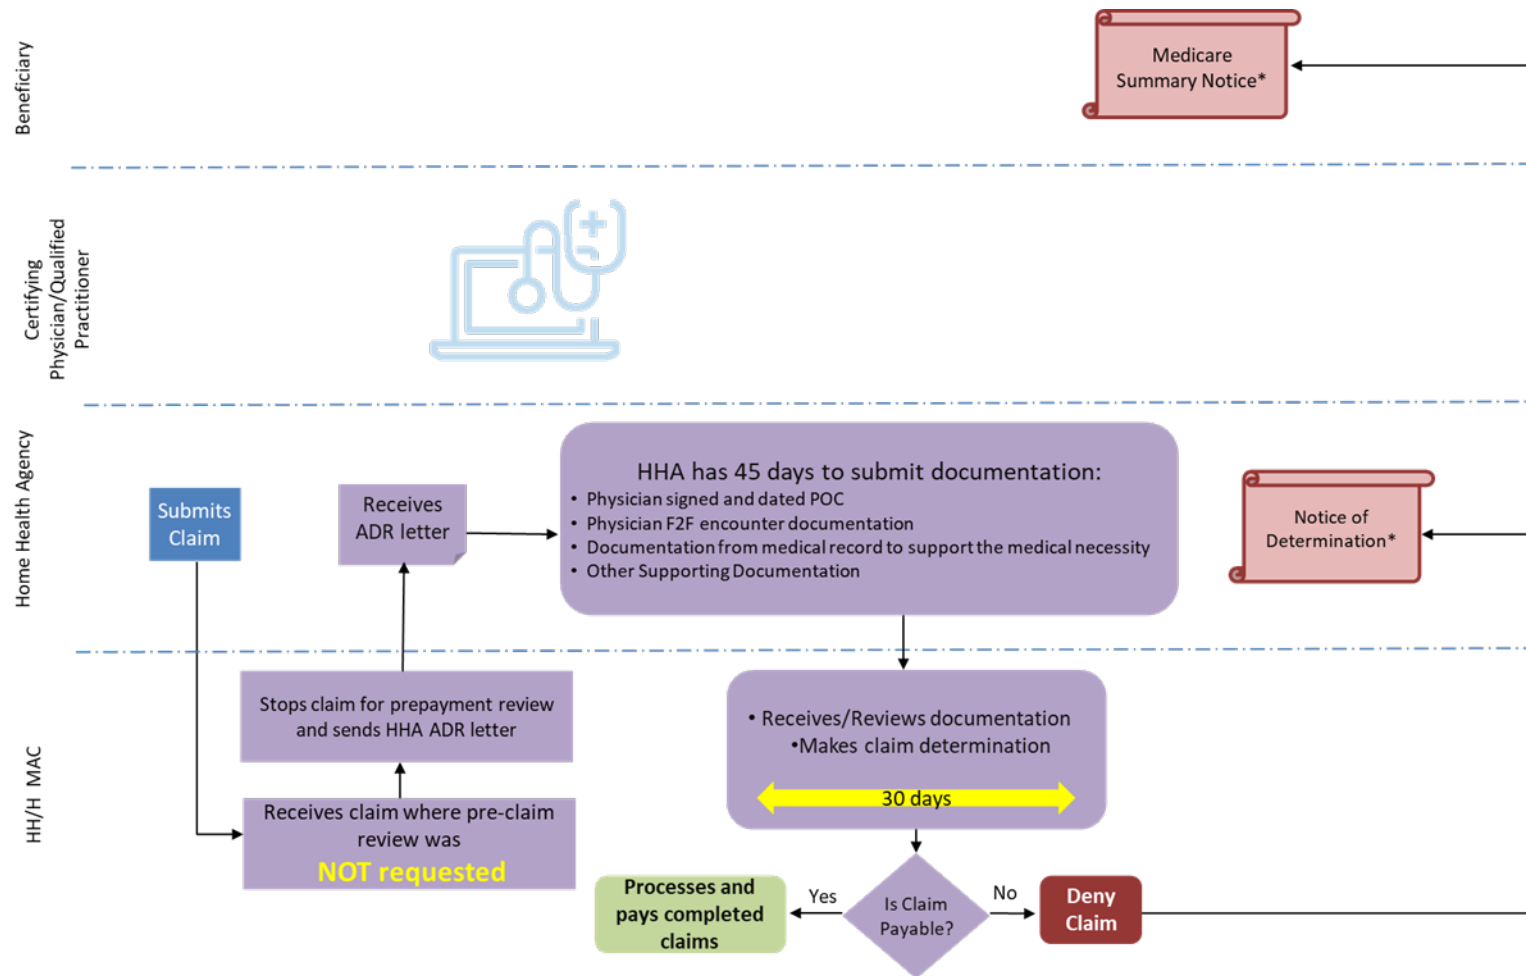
Beneficiary

Medicare Summary Notice*

Certifying Physician/Qualified Practitioner

Home Health Agency

Submits Claim

Receives ADR letter

HHA has 45 days to submit documentation:
• Physician signed and dated POC
• Physician F2F encounter documentation
• Documentation from medical record to support the medical necessity
• Other Supporting Documentation

Notice of Determination*

HH/H MAC

Stops claim for prepayment review and sends HHA ADR letter

• Receives/Reviews documentation
•Makes claim determination

30 days

Receives claim where pre-claim review was NOT requested

Processes and pays completed claims

Yes

Is Claim Payable?

No

Deny Claim